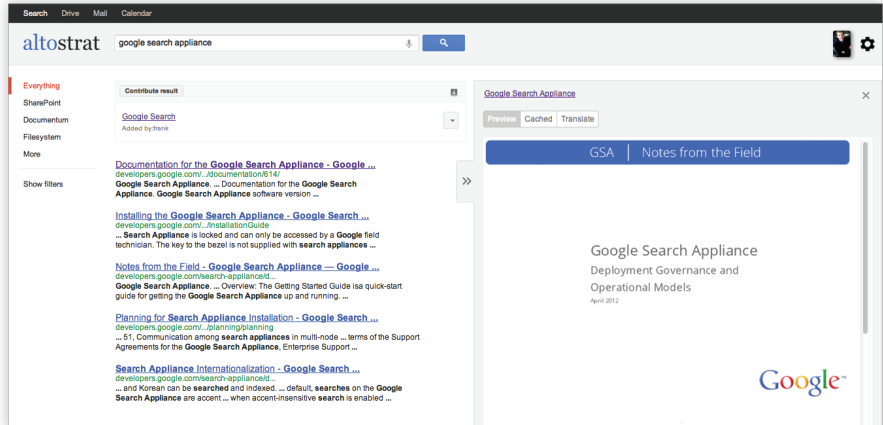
Search Drive Mail Calendar

altostrat google search appliance

Everything
SharePoint
Documentum
Filesystem
More

Show filters

Contribute result

Google Search
Added by:frank

Documentation for the Google Search Appliance - Google ...
developers.google.com/.../documentation/614/
Google Search Appliance. ... Documentation for the Google Search Appliance. Google Search Appliance software version ...

Installing the Google Search Appliance - Google Search ...
developers.google.com/.../InstallationGuide
... Search Appliance is locked and can only be accessed by a Google field technician. The key to the bezel is not supplied with search appliances ...

Notes from the Field - Google Search Appliance — Google ...
developers.google.com/search-appliance/d...
Google Search Appliance. ... Overview: The Getting Started Guide isa quick-start guide for getting the Google Search Appliance up and running. ...

Planning for Search Appliance Installation - Google Search ...
developers.google.com/.../planning/planning
... 51, Communication among search appliances in multi-node ... terms of the Support Agreements for the Google Search Appliance, Enterprise Support ...

Search Appliance Internationalization - Google Search ...
developers.google.com/search-appliance/d...
... and Korean can be searched and indexed. ... default, searches on the Google Search Appliance are accent ... when accent-insensitive search is enabled ...

»

Google Search Appliance

Preview Cached Translate

GSA | Notes from the Field

Google Search Appliance
Deployment Governance and Operational Models
April 2012

Google